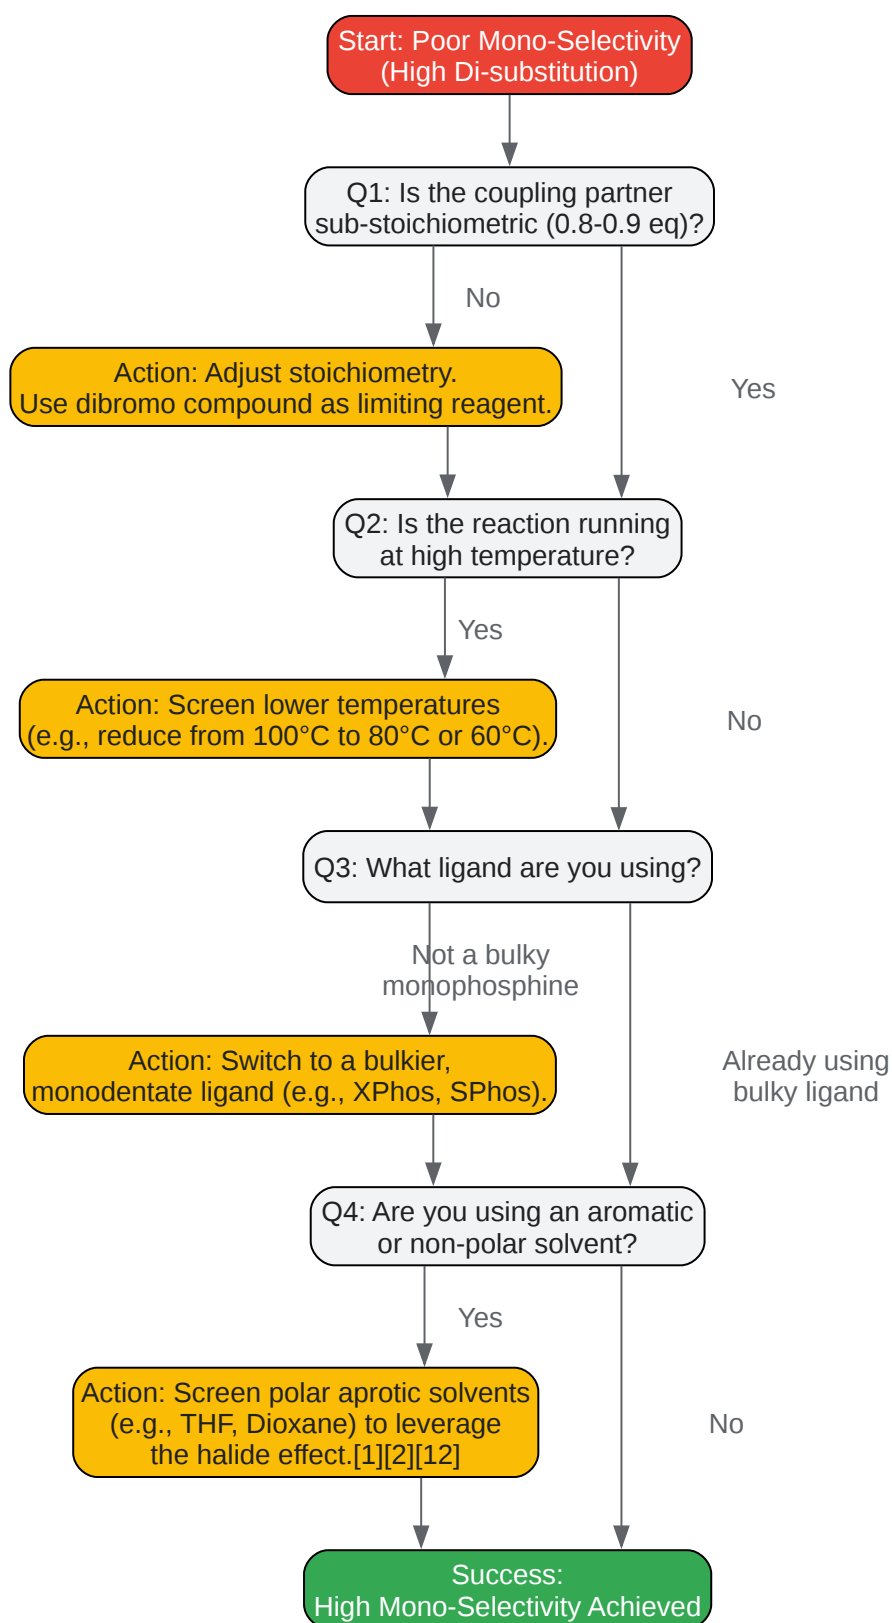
Start: Poor Mono-Selectivity (High Di-substitution)

Q1: Is the coupling partner sub-stoichiometric (0.8-0.9 eq)?

No

Yes

Action: Adjust stoichiometry. Use dibromo compound as limiting reagent.

Q2: Is the reaction running at high temperature?

Yes

No

Action: Screen lower temperatures (e.g., reduce from 100°C to 80°C or 60°C).

Q3: What ligand are you using?

Not a bulky monophosphine

Already using bulky ligand

Action: Switch to a bulkier, monodentate ligand (e.g., XPhos, SPhos).

Q4: Are you using an aromatic or non-polar solvent?

Yes

No

Action: Screen polar aprotic solvents (e.g., THF, Dioxane) to leverage the halide effect.[1][2][12]

Success: High Mono-Selectivity Achieved